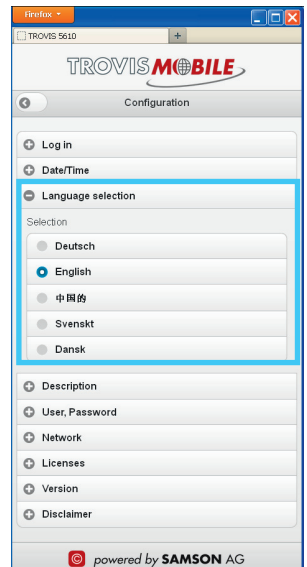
Firefox
TROVIS 5610
+
TROVIS MOBILE
Configuration
Log in
Date/Time
Language selection
Selection
Deutsch
English
中国的
Svenskt
Dansk
Description
User, Password
Network
Licenses
Version
Disclaimer
powered by SAMSON AG